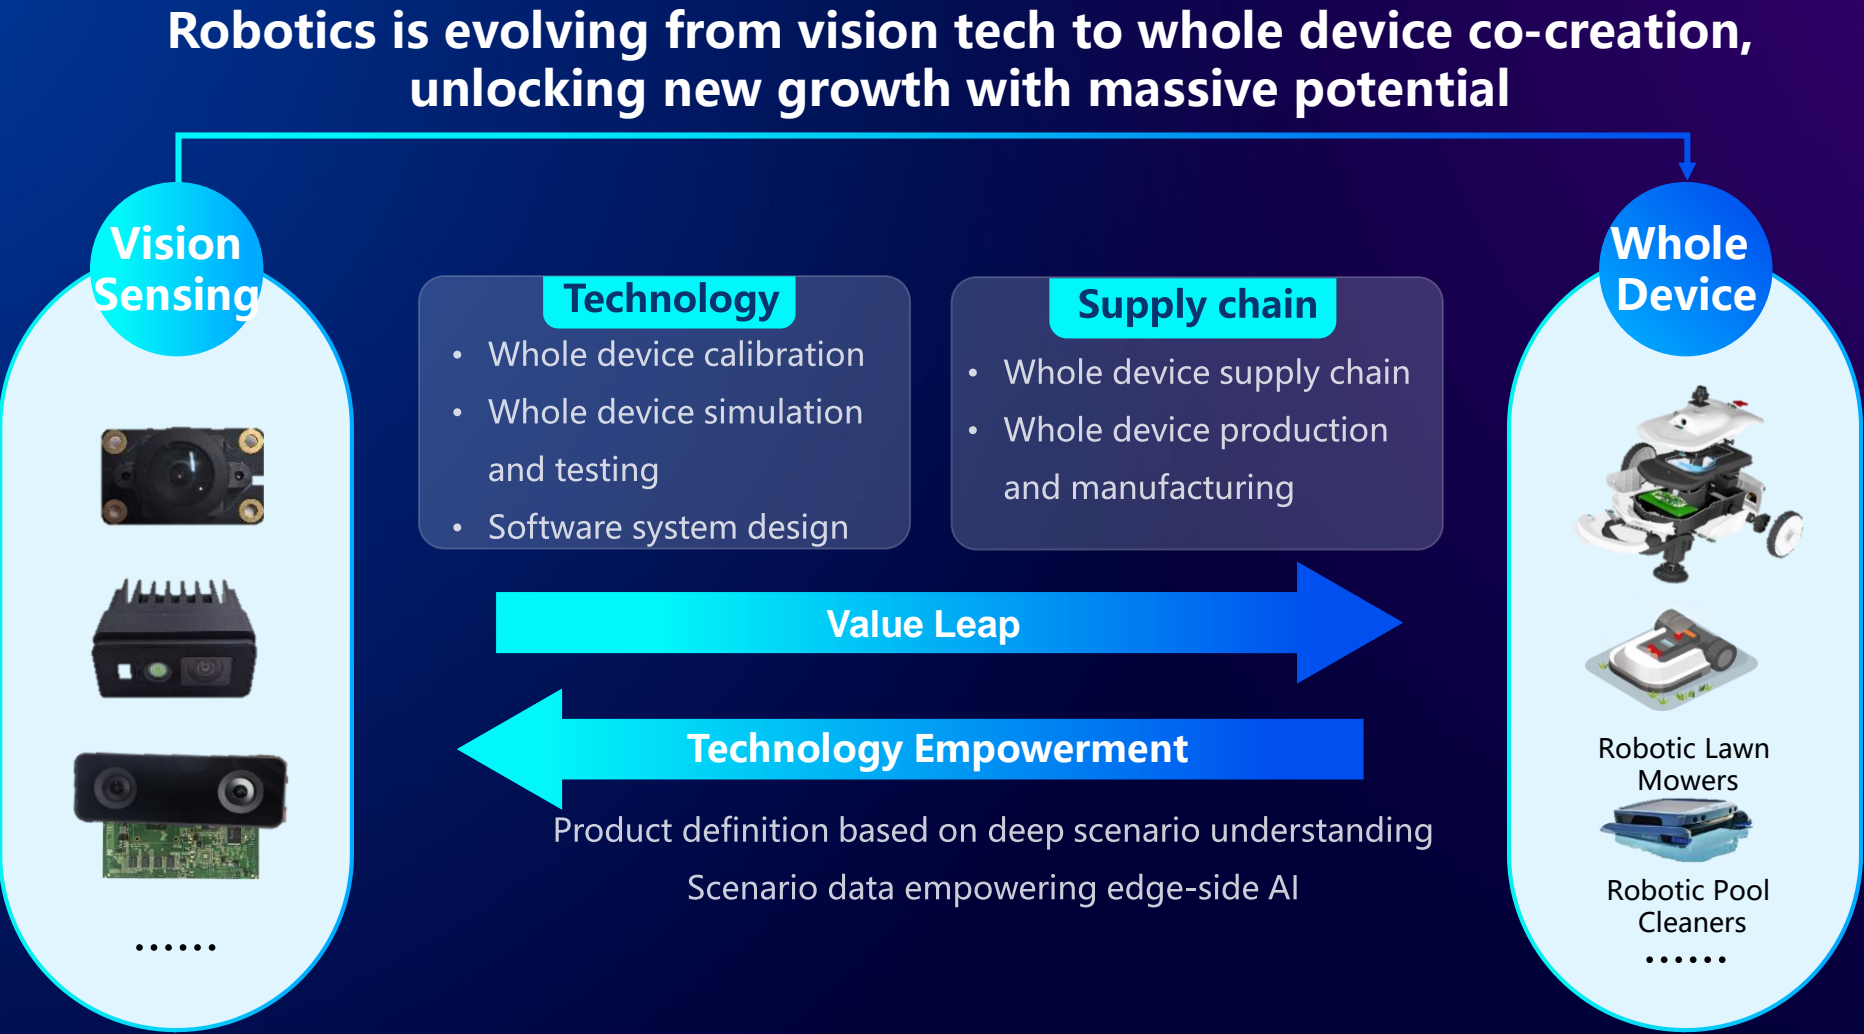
Robotics is evolving from vision tech to whole device co-creation, unlocking new growth with massive potential

Vision Sensing

......

Technology
• Whole device calibration
• Whole device simulation and testing
• Software system design

Supply chain
• Whole device supply chain
• Whole device production and manufacturing

Value Leap

Technology Empowerment

Product definition based on deep scenario understanding
Scenario data empowering edge-side AI

Whole Device

Robotic Lawn Mowers

Robotic Pool Cleaners

......